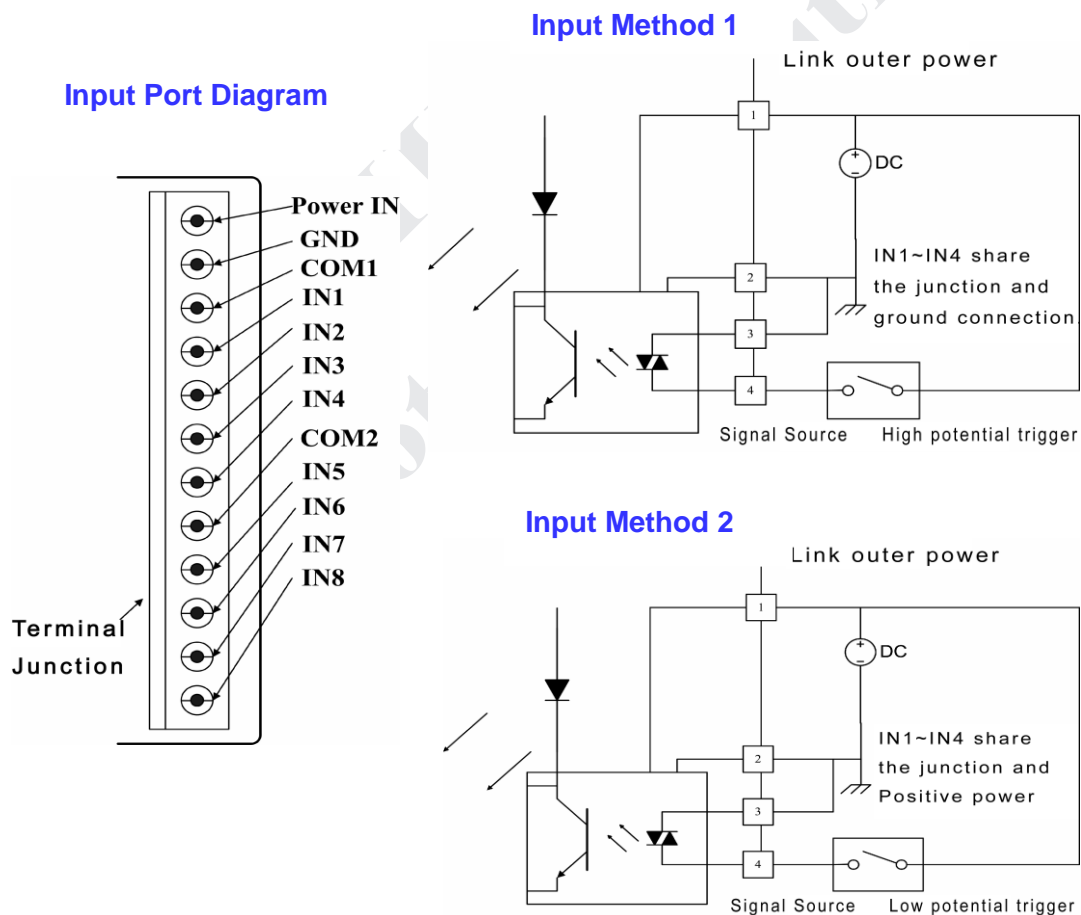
Input Port Diagram

Power IN
GND
COM1
IN1
IN2
IN3
IN4
COM2
IN5
IN6
IN7
IN8

Terminal Junction

Input Method 1

Link outer power

1
DC
2
3
4

IN1~IN4 share the junction and ground connection.

Signal Source
High potential trigger

Input Method 2

Link outer power

1
DC
2
3
4

IN1~IN4 share the junction and Positive power

Signal Source
Low potential trigger